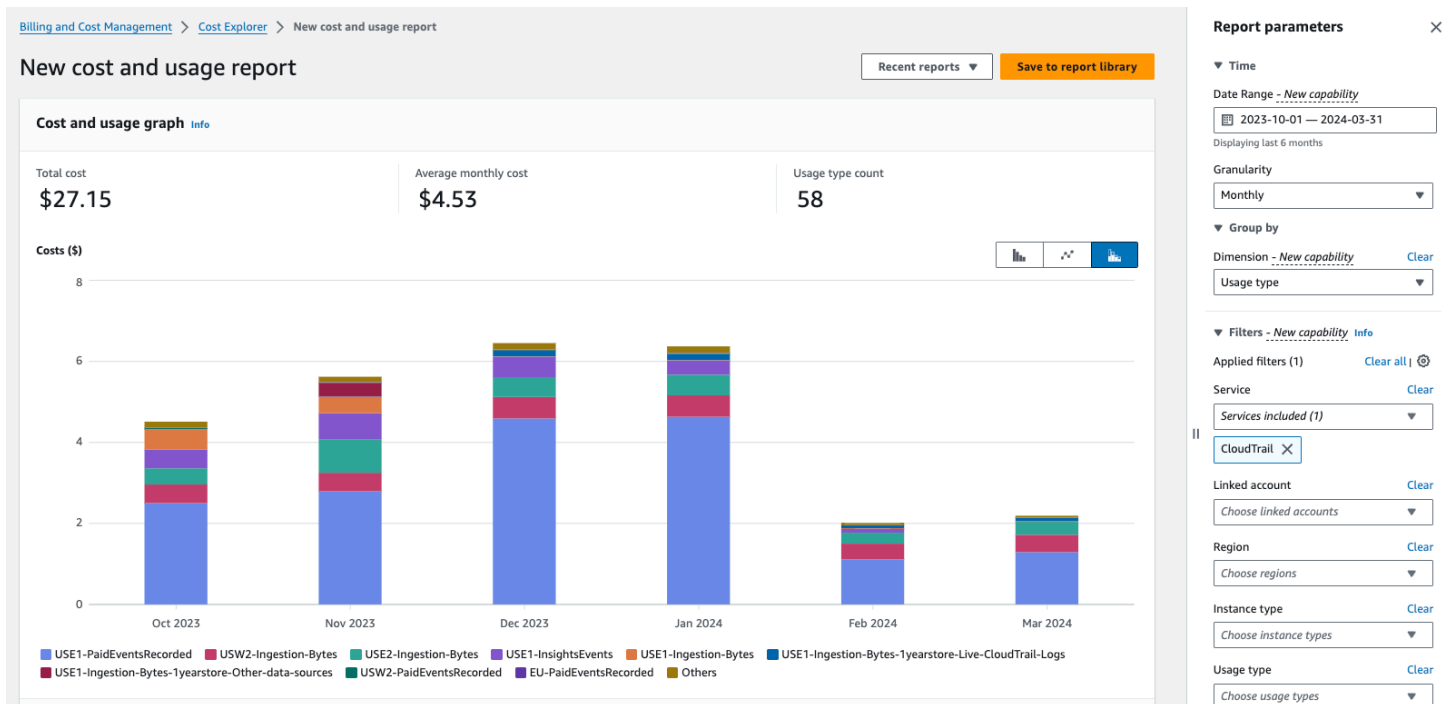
Billing and Cost Management > Cost Explorer > New cost and usage report

New cost and usage report

Recent reports ▼ Save to report library

Cost and usage graph Info

Total cost
$27.15

Average monthly cost
$4.53

Usage type count
58

Costs ($)

8
6
4
2
0

Oct 2023 Nov 2023 Dec 2023 Jan 2024 Feb 2024 Mar 2024

USE1-PaidEventsRecorded USW2-Ingestion-Bytes USE2-Ingestion-Bytes USE1-InsightsEvents USE1-Ingestion-Bytes USE1-Ingestion-Bytes-1yearstore-Live-CloudTrail-Logs USE1-Ingestion-Bytes-1yearstore-Other-data-sources USW2-PaidEventsRecorded EU-PaidEventsRecorded Others

Report parameters

▼ Time

Date Range - New capability
2023-10-01 — 2024-03-31
Displaying last 6 months

Granularity
Monthly

▼ Group by

Dimension - New capability Clear
Usage type

▼ Filters - New capability Info

Applied filters (1) Clear all

Service Clear
Services included (1)
CloudTrail

Linked account Clear
Choose linked accounts

Region Clear
Choose regions

Instance type Clear
Choose instance types

Usage type Clear
Choose usage types